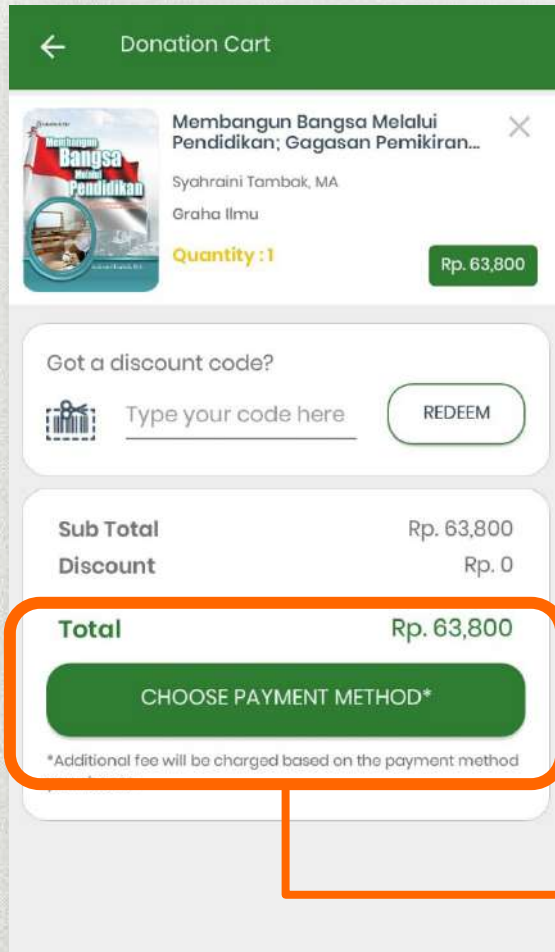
Donation Cart

Membangun Bangsa Melalui Pendidikan
Membangun Bangsa Melalui Pendidikan; Gagasan Pemikiran...
Syahraini Tambak, MA
Graha Ilmu
Quantity : 1
Rp. 63,800

Got a discount code?
Type your code here
REDEEM

Sub Total Rp. 63,800
Discount Rp. 0
Total Rp. 63,800
CHOOSE PAYMENT METHOD*
*Additional fee will be charged based on the payment method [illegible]